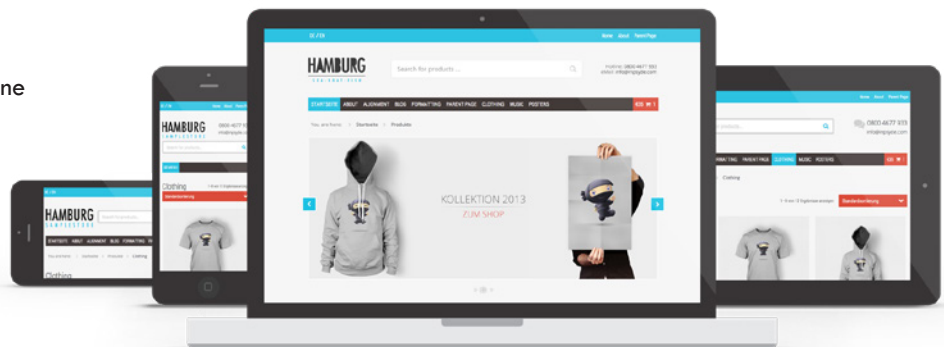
ne

DE / EN

Home About Parent Page

HAMBURG

Search for products ...

STARTSEITE ABOUT ALIGNMENT BLOG FORMATTING PARENT PAGE CLOTHING MUSIC POSTERS

You are here: Startseite Produkte

KOLLEKTION 2013

ZUM SHOP

HAMBURG

Clothing

HAMBURG

STARTSEITE ABOUT ALIGNMENT BLOG FORMATTING

Clothing

Home About Parent Page

0800 4677 933

PARENT PAGE CLOTHING MUSIC POSTERS

Clothing